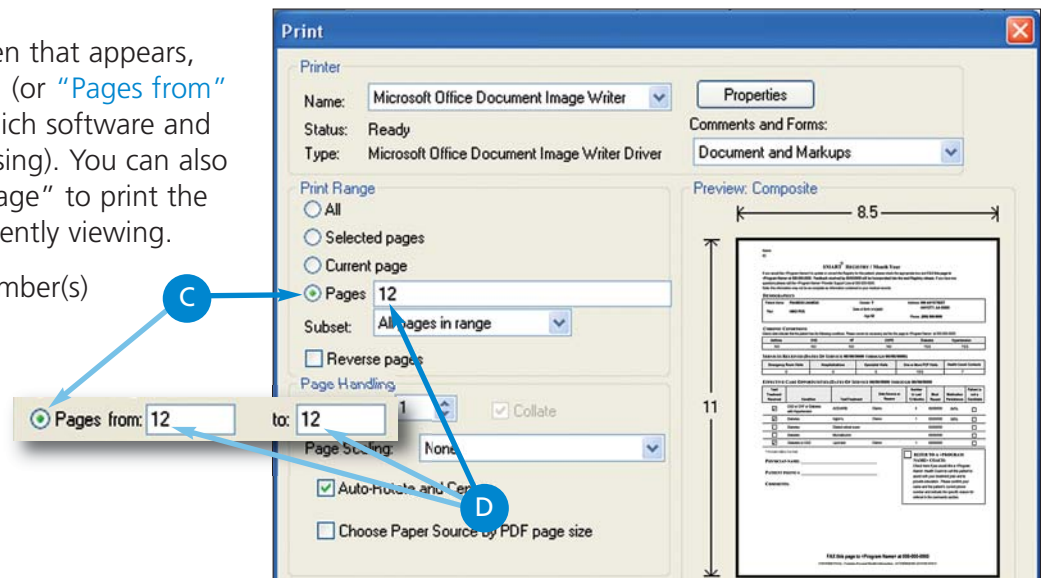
en that appears, (or "Pages from" ich software and sing). You can also age" to print the ently viewing.

mber(s)

C

Pages from: 12 to: 12

Print

Printer

Name: Microsoft Office Document Image Writer

Properties

Status: Ready

Comments and Forms:

Type: Microsoft Office Document Image Writer Driver

Document and Markups

Print Range

All

Selected pages

Current page

Pages 12

Subset: All pages in range

Reverse pages

Page Handling

1

Collate

Page Scaling: None

Auto-Rotate and Center

D

Choose Paper Source by PDF page size

Preview: Composite

8.5

11

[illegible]